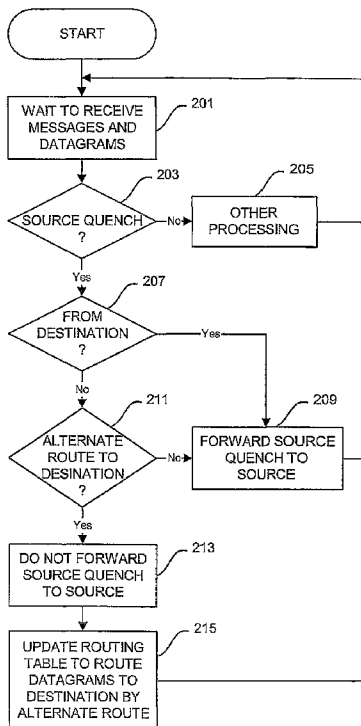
START

WAIT TO RECEIVE MESSAGES AND DATAGRAMS

201

SOURCE QUENCH ?

203

No

OTHER PROCESSING

205

Yes

FROM DESTINATION ?

207

Yes

No

ALTERNATE ROUTE TO DESINATION ?

211

No

FORWARD SOURCE QUENCH TO SOURCE

209

Yes

DO NOT FORWARD SOURCE QUENCH TO SOURCE

213

UPDATE ROUTING TABLE TO ROUTE DATAGRAMS TO DESTINATION BY ALTERNATE ROUTE

215